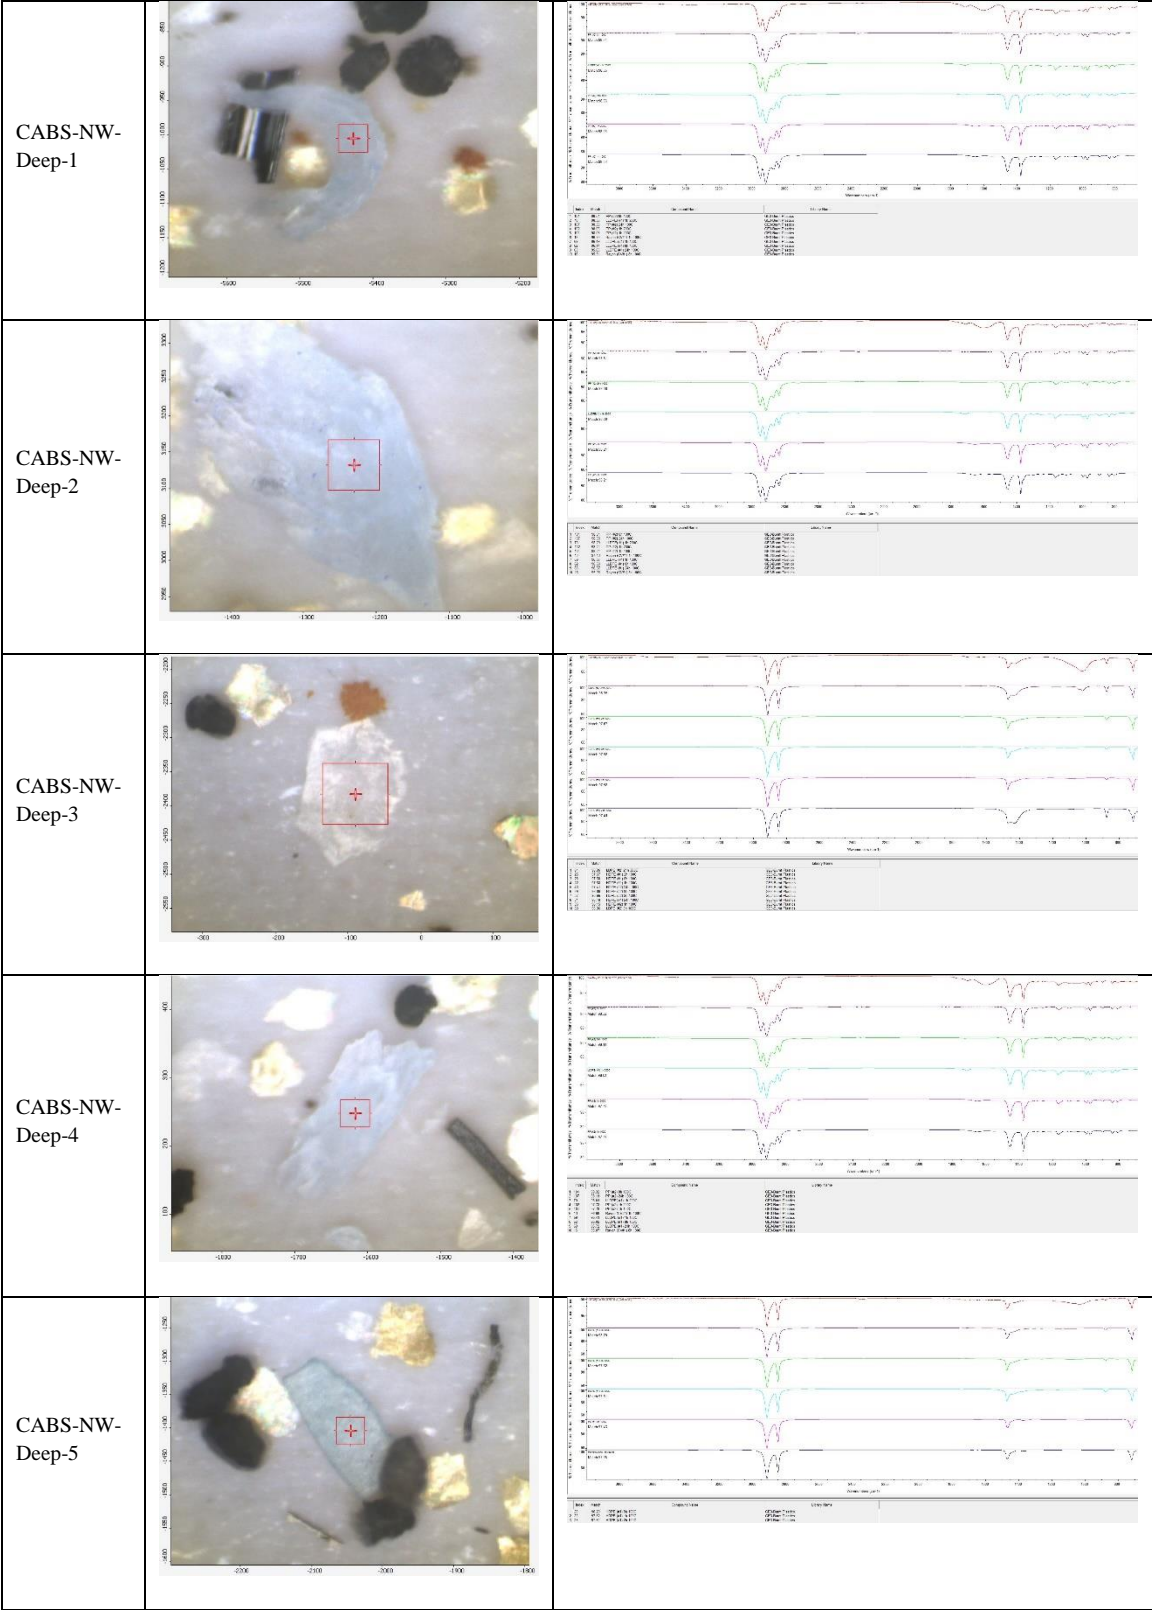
| | | |
|---|---|---|
| CABS-NW-Deep-1 | -5600 -5500 -5400 -5300 -5200 | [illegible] |
| CABS-NW-Deep-2 | -1400 -1300 -1200 -1100 -1000 | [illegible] |
| CABS-NW-Deep-3 | -300 -200 -100 0 100 | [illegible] |
| CABS-NW-Deep-4 | -1800 -1700 -1600 -1500 -1400 | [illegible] |
| CABS-NW-Deep-5 | -2200 -2100 -2000 -1900 -1800 | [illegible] |